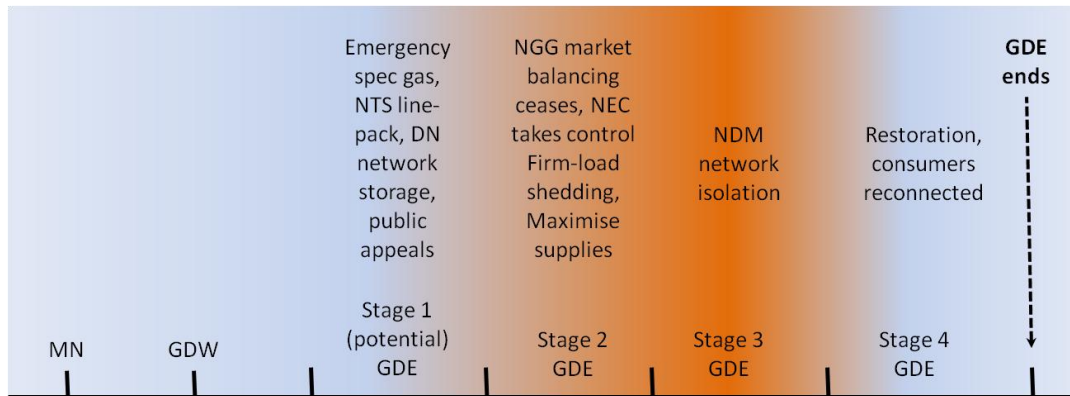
Emergency spec gas, NTS line-pack, DN network storage, public appeals

NGG market balancing ceases, NEC takes control Firm-load shedding, Maximise supplies

NDM network isolation

Restoration, consumers reconnected

GDE ends

MN

GDW

Stage 1 (potential) GDE

Stage 2 GDE

Stage 3 GDE

Stage 4 GDE